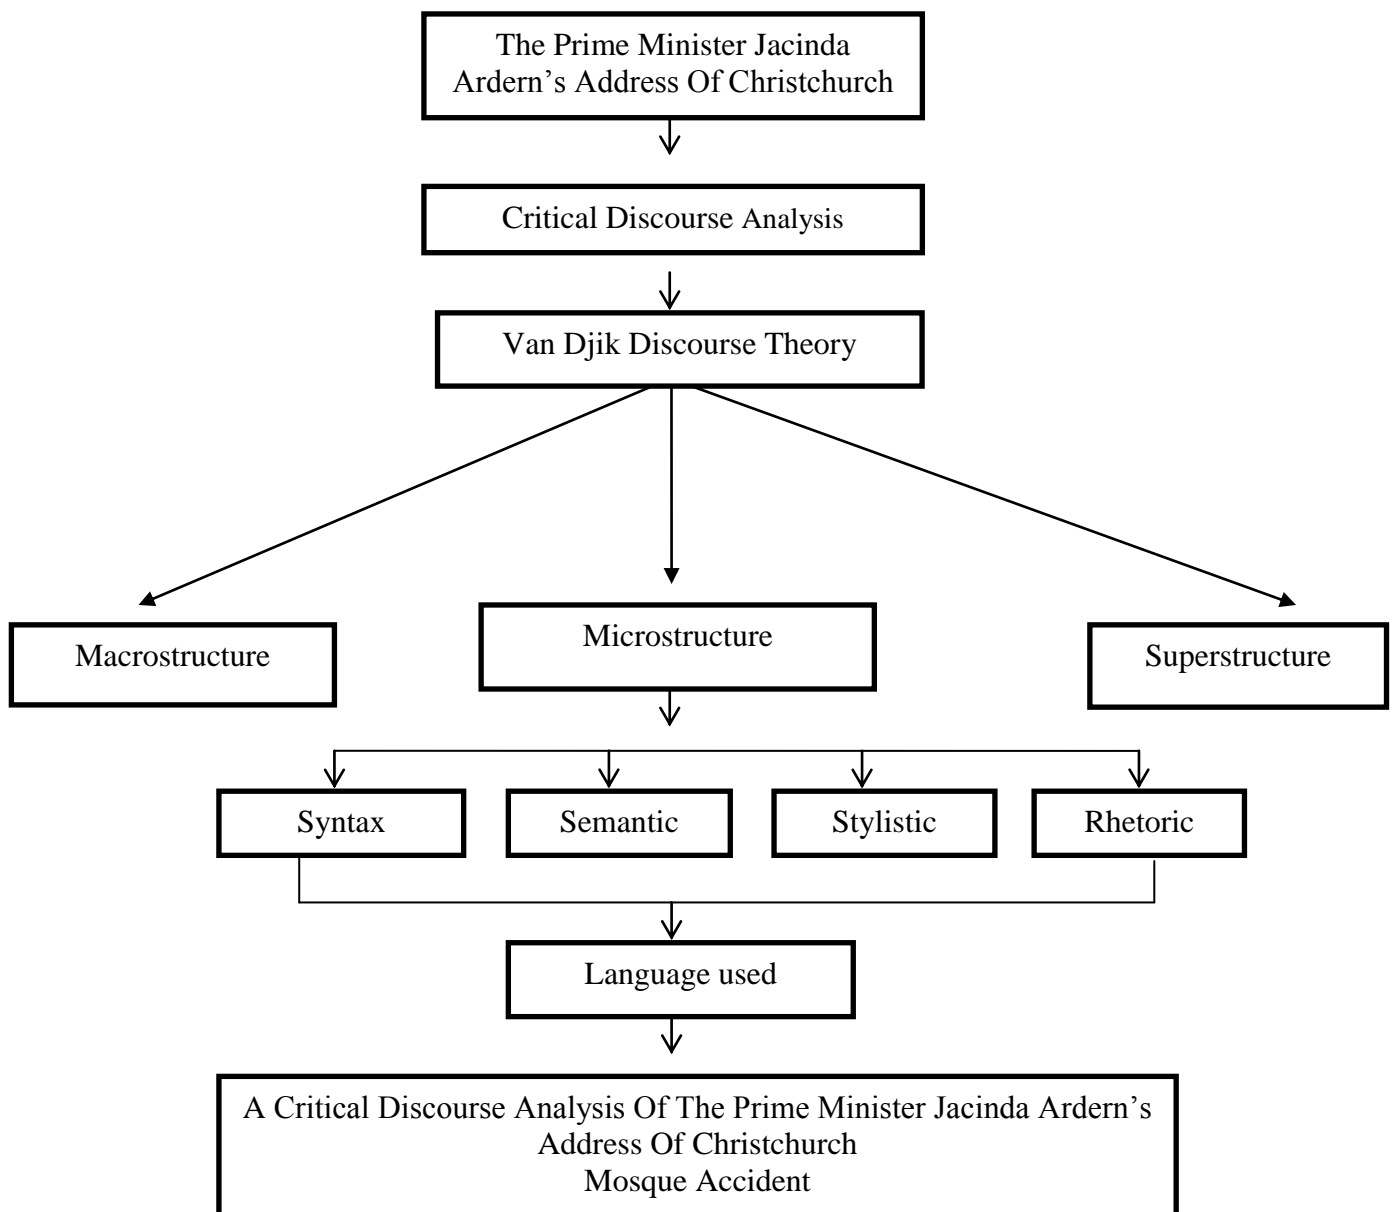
The Prime Minister Jacinda Ardern’s Address Of Christchurch

Critical Discourse Analysis

Van Djik Discourse Theory

Macrostructure

Microstructure

Superstructure

Syntax

Semantic

Stylistic

Rhetoric

Language used

A Critical Discourse Analysis Of The Prime Minister Jacinda Ardern’s Address Of Christchurch Mosque Accident